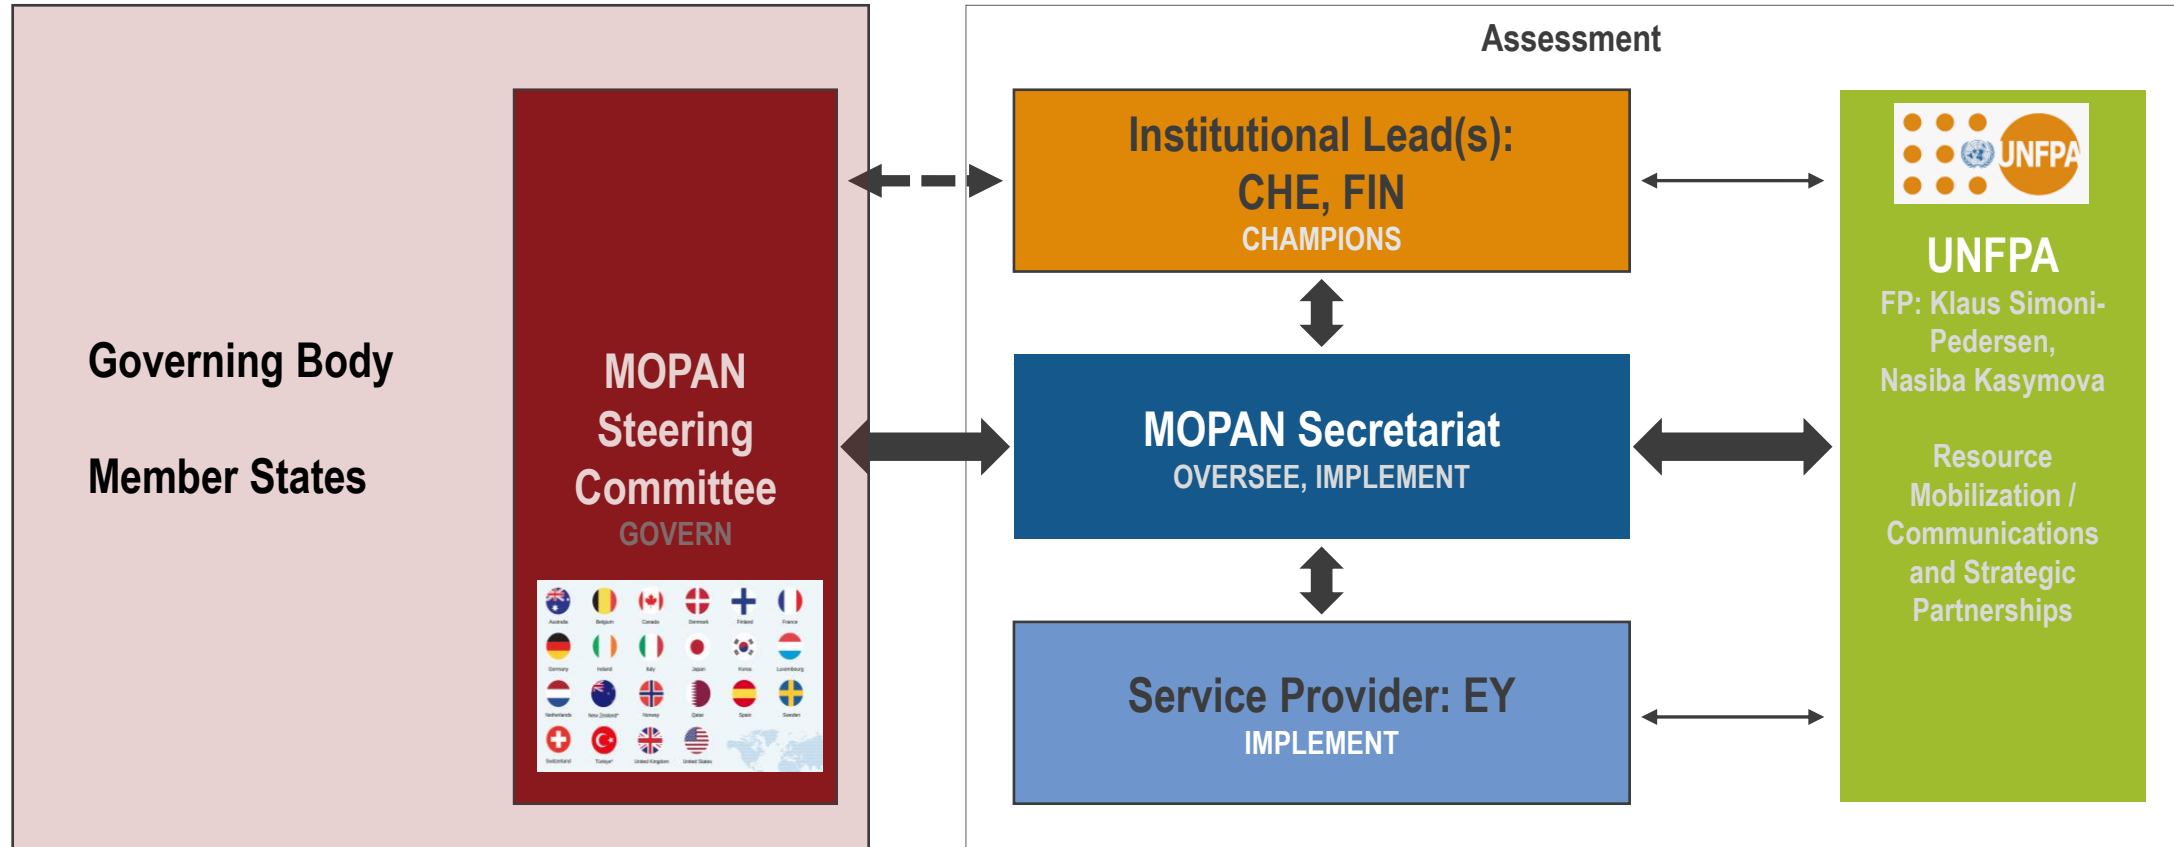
Governing Body

Member States

MOPAN Steering Committee
GOVERN

Australia Belgium Canada Denmark Finland France
Germany Ireland Italy Japan Korea Luxembourg
Netherlands New Zealand Norway Qatar Spain Sweden
Switzerland Türkiye United Kingdom United States

Assessment

Institutional Lead(s): CHE, FIN
CHAMPIONS

MOPAN Secretariat
OVERSEE, IMPLEMENT

Service Provider: EY
IMPLEMENT

UNFPA

UNFPA
FP: Klaus Simoni-Pedersen, Nasiba Kasymova

Resource Mobilization / Communications and Strategic Partnerships